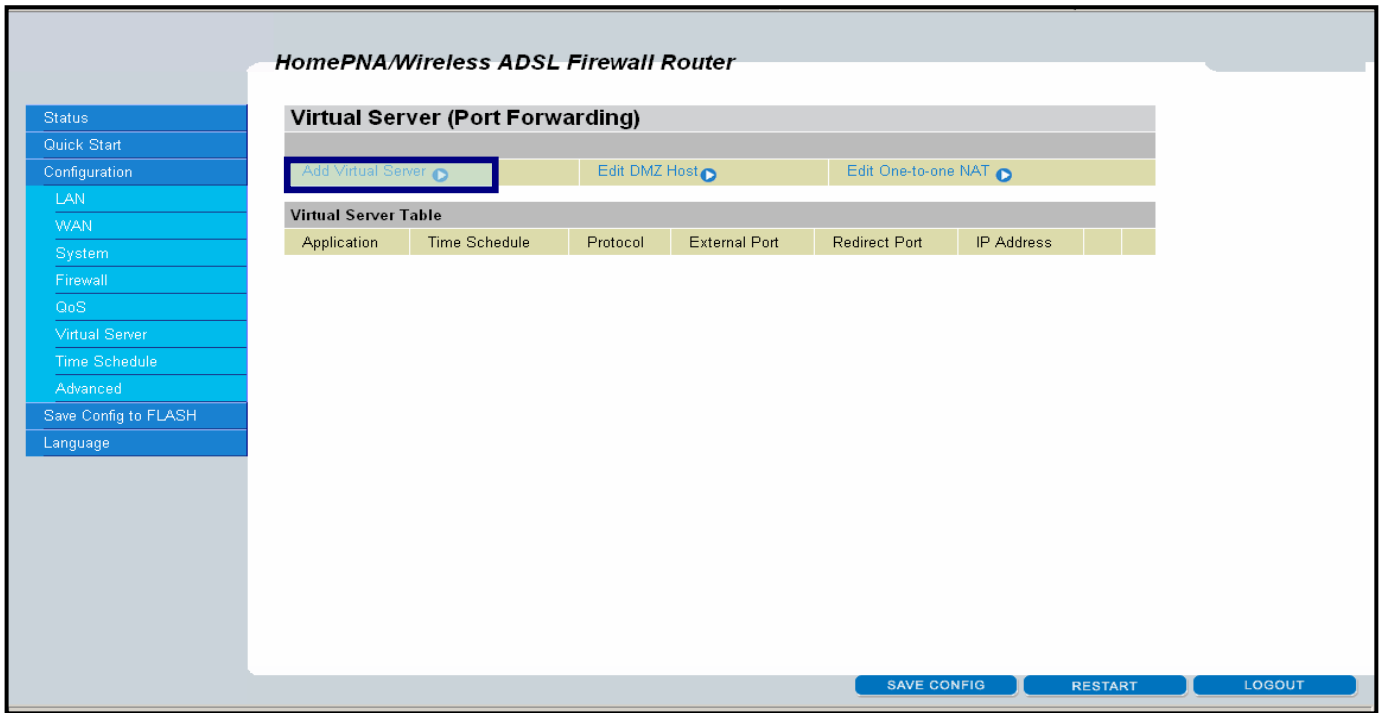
HomePNA/Wireless ADSL Firewall Router

Status
Quick Start
Configuration
LAN
WAN
System
Firewall
QoS
Virtual Server
Time Schedule
Advanced
Save Config to FLASH
Language

Virtual Server (Port Forwarding)

Add Virtual Server
Edit DMZ Host
Edit One-to-one NAT

Virtual Server Table

| Application | Time Schedule | Protocol | External Port | Redirect Port | IP Address | | |
|---|---|---|---|---|---|---|---|

SAVE CONFIG
RESTART
LOGOUT